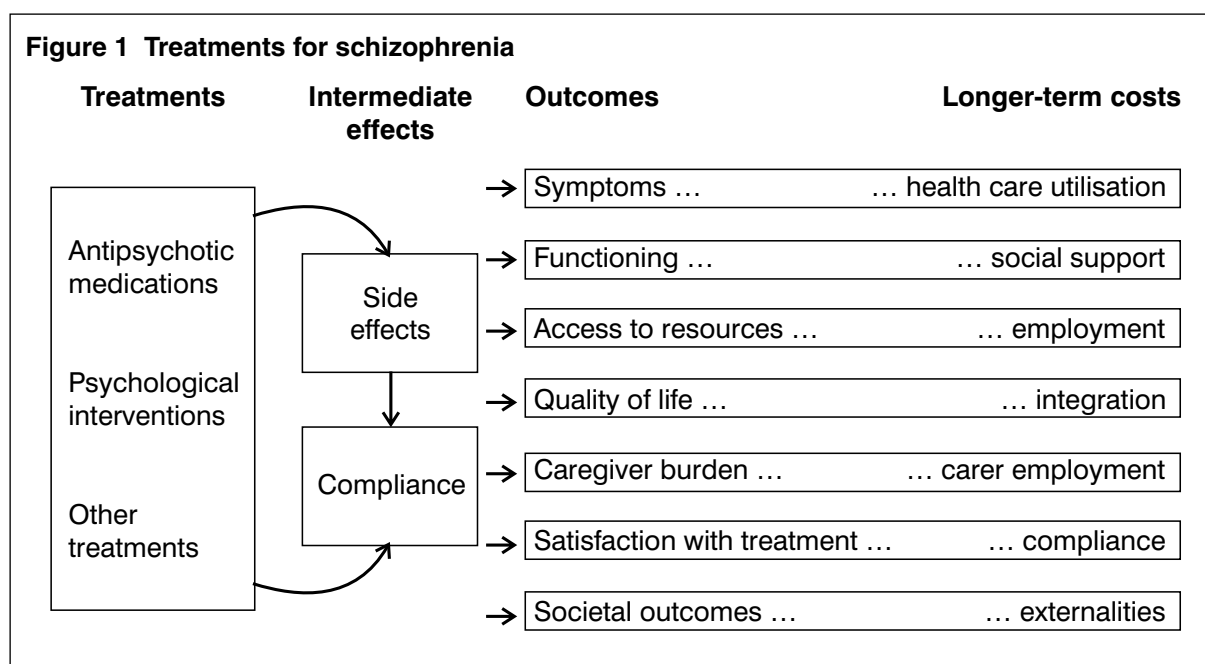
Figure 1 Treatments for schizophrenia

Treatments

Intermediate effects

Outcomes

Longer-term costs

Antipsychotic medications

Psychological interventions

Other treatments

Side effects

Compliance

Symptoms … … health care utilisation

Functioning … … social support

Access to resources … … employment

Quality of life … … integration

Caregiver burden … … carer employment

Satisfaction with treatment … … compliance

Societal outcomes … … externalities